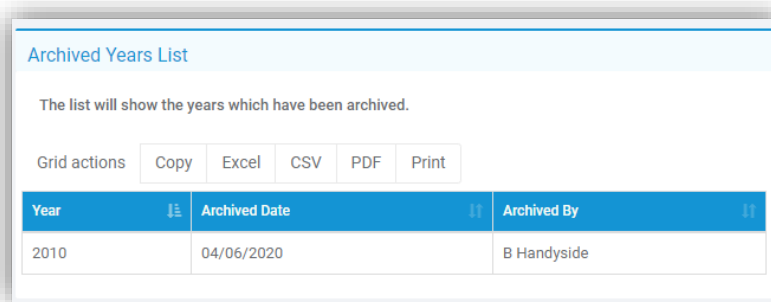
Archived Years List

The list will show the years which have been archived.

Grid actions Copy Excel CSV PDF Print

| Year | Archived Date | Archived By |
|---|---|---|
| 2010 | 04/06/2020 | B Handyside |